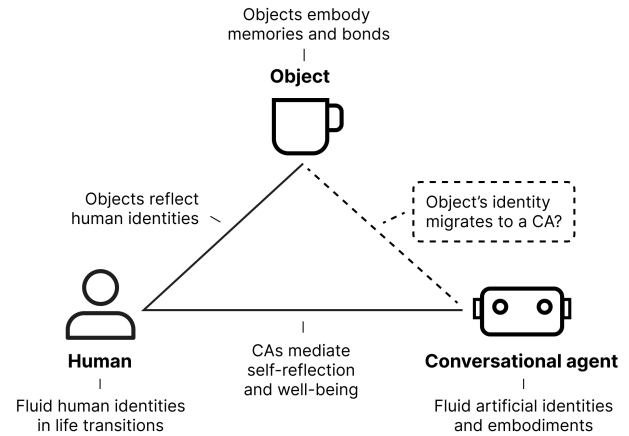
Objects embody memories and bonds

Object

Objects reflect human identities

Object's identity migrates to a CA?

Human

Fluid human identities in life transitions

CAs mediate self-reflection and well-being

Conversational agent

Fluid artificial identities and embodiments